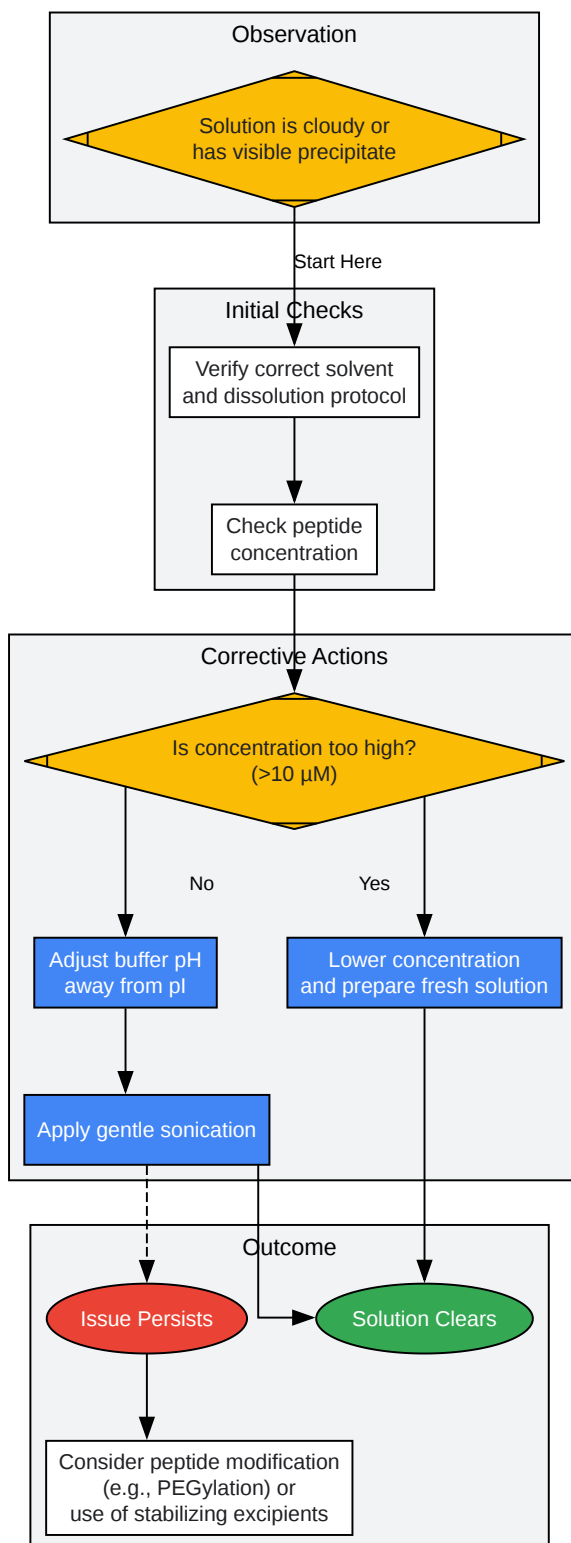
Observation

Solution is cloudy or has visible precipitate

Start Here

Initial Checks

Verify correct solvent and dissolution protocol

Check peptide concentration

Corrective Actions

Is concentration too high? (>10 µM)

No

Yes

Adjust buffer pH away from pI

Lower concentration and prepare fresh solution

Apply gentle sonication

Outcome

Issue Persists

Solution Clears

Consider peptide modification (e.g., PEGylation) or use of stabilizing excipients